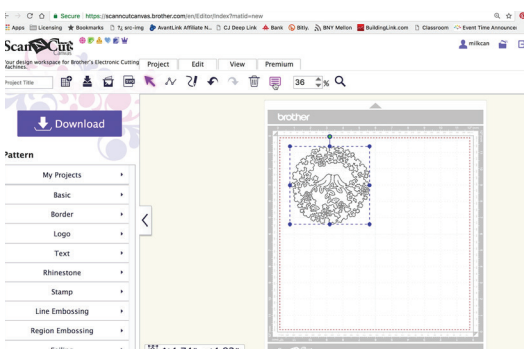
Secure https://scanncutcanvas.brother.com/en/Editor/index?metid=new

Apps Licensing Bookmarks src-img AvantLink Affiliate N... CJ Deep Link Bank Bitly. BNY Mellon BuildingLink.com Classroom Event Time Announcer

ScanNCut Canvas

milkcan

Your design workspace for Brother's Electronic Cutting Machines.

Project Edit View Premium

Project Title

36 %

Download

Pattern

My Projects

Basic

Border

Logo

Text

Rhinestone

Stamp

Line Embossing

Region Embossing

brother